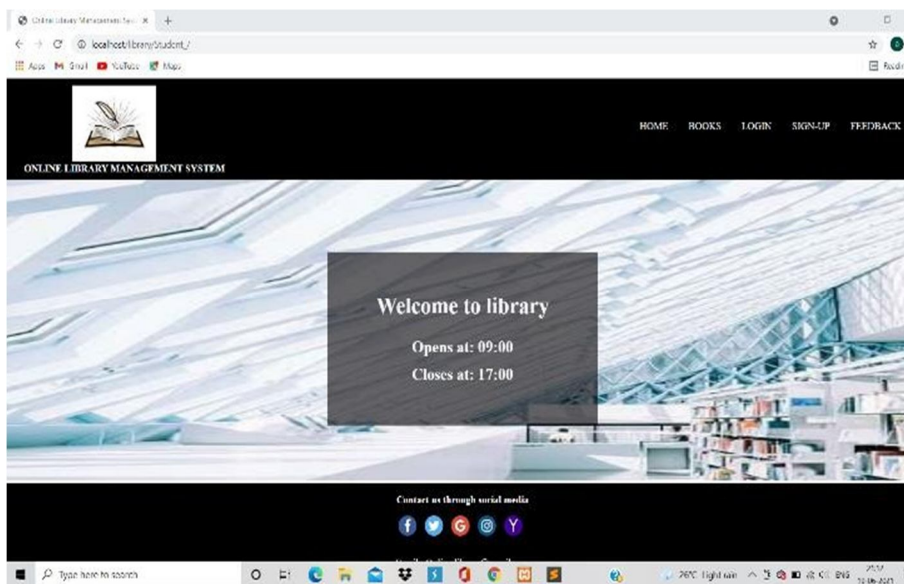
Online Library Management Syst ×  +

localhost/library/student_/

Apps  Gmail  YouTube  Maps

Readi

ONLINE LIBRARY MANAGEMENT SYSTEM

HOME  BOOKS  LOGIN  SIGN-UP  FEEDBACK

Welcome to library

Opens at: 09:00

Closes at: 17:00

Contact us through social media

Type here to search

26°C Light rain  ENG  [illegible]